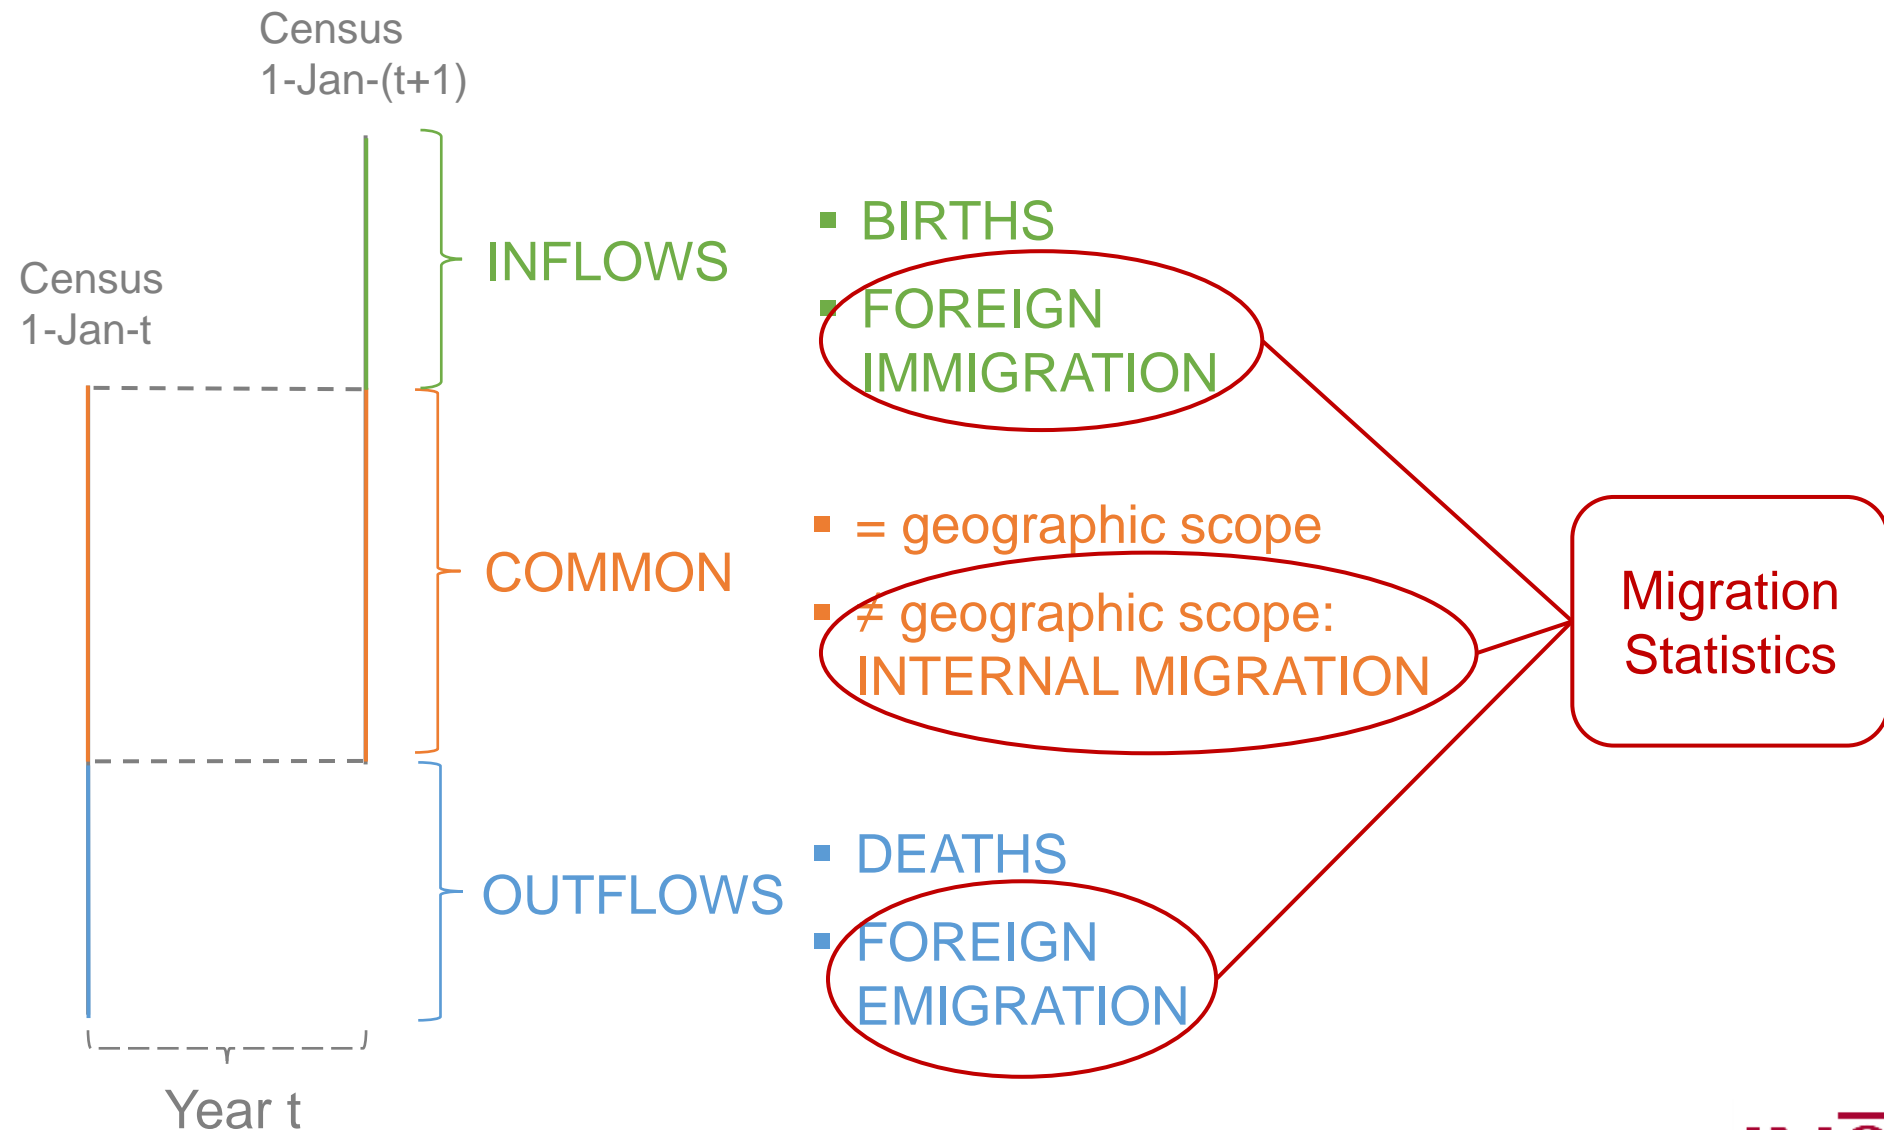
Census
1-Jan-(t+1)

Census
1-Jan-t

INFLOWS

BIRTHS
FOREIGN IMMIGRATION

COMMON

= geographic scope
≠ geographic scope: INTERNAL MIGRATION

Migration Statistics

OUTFLOWS

DEATHS
FOREIGN EMIGRATION

Year t